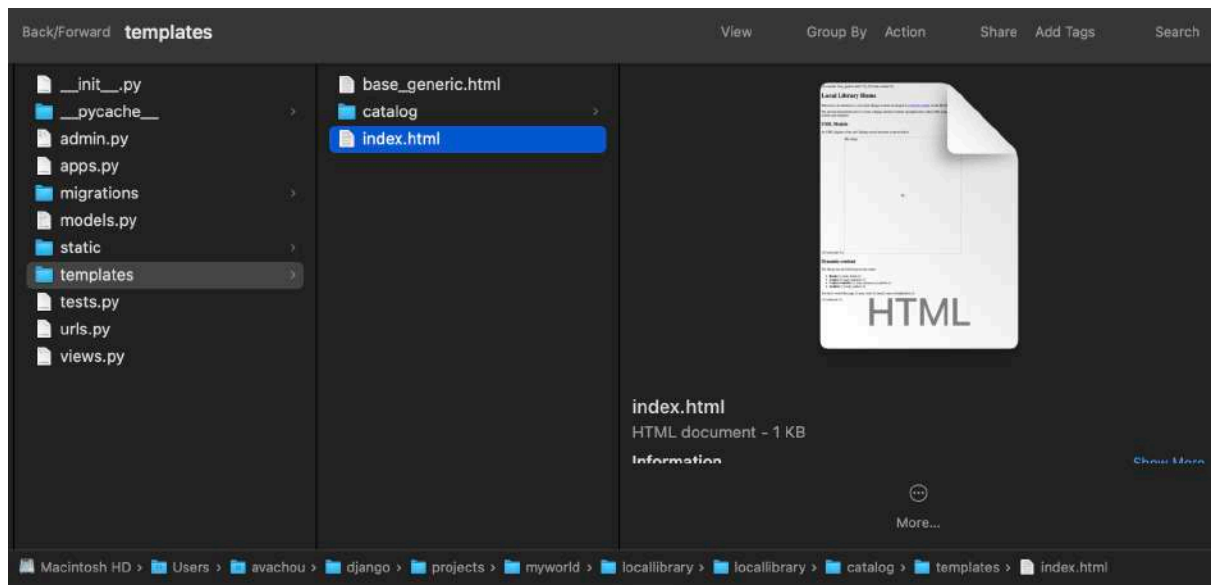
Back/Forward templates

View Group By Action Share Add Tags Search

__init__.py
__pycache__
admin.py
apps.py
migrations
models.py
static
templates
tests.py
urls.py
views.py

base_generic.html
catalog
index.html

Local Library Home

HTML

index.html
HTML document - 1 KB
Information
Show More

More...

Macintosh HD › Users › avachou › django › projects › myworld › locallibrary › locallibrary › catalog › templates › index.html